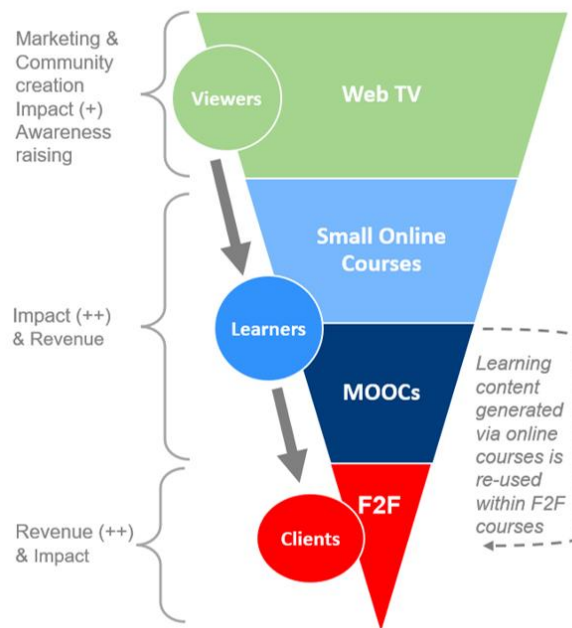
Marketing & Community creation Impact (+) Awareness raising

Viewers

Web TV

Small Online Courses

Impact (++) & Revenue

Learners

MOOCs

Learning content generated via online courses is re-used within F2F courses

Revenue (++) & Impact

Clients

F2F